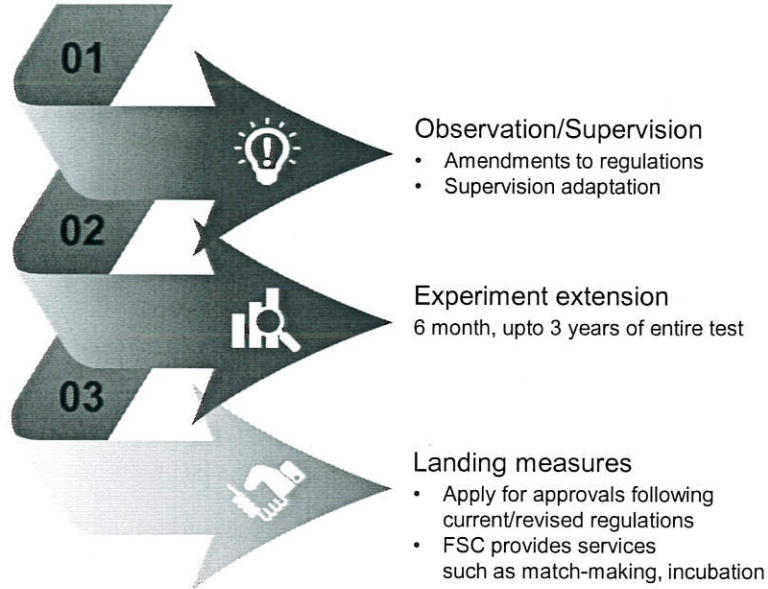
01

Observation/Supervision
• Amendments to regulations
• Supervision adaptation

02

Experiment extension
6 month, upto 3 years of entire test

03

Landing measures
• Apply for approvals following current/revised regulations
• FSC provides services such as match-making, incubation